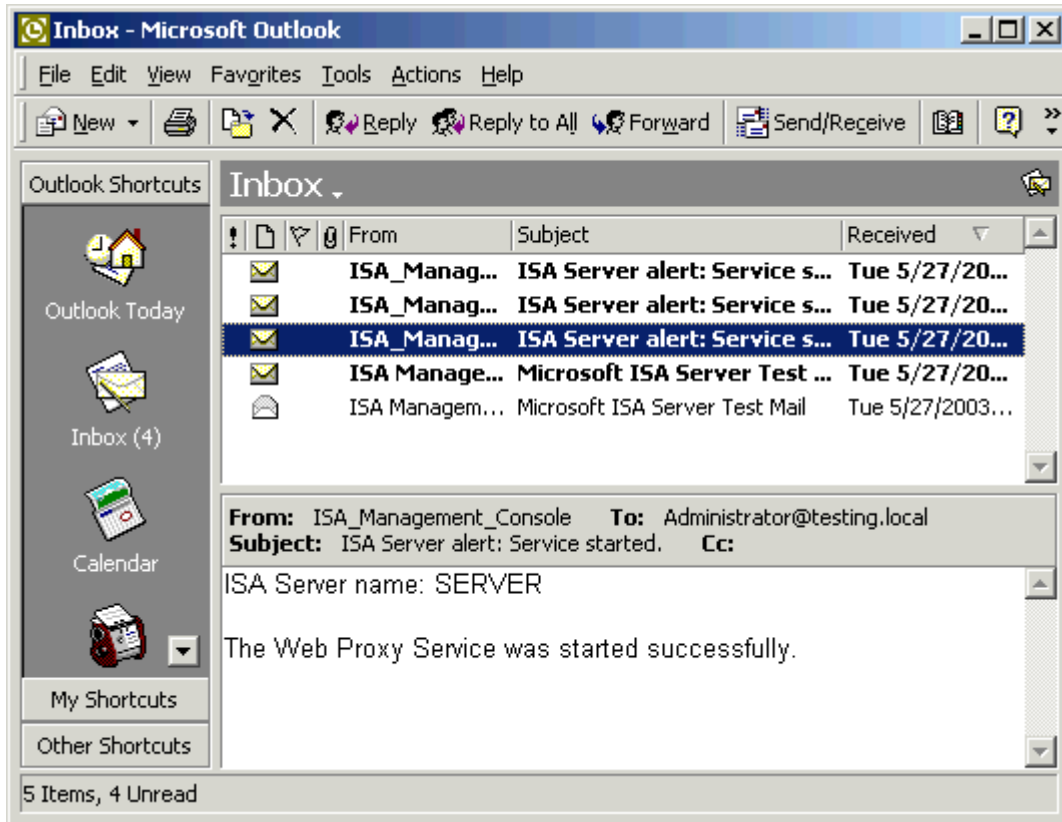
Inbox - Microsoft Outlook

File Edit View Favorites Tools Actions Help

New Reply Reply to All Forward Send/Receive

Outlook Shortcuts

Outlook Today

Inbox (4)

Calendar

My Shortcuts

Other Shortcuts

Inbox

| ! | | | | From | Subject | Received |
|---|---|---|---|---|---|---|
| | | | | ISA_Manag... | ISA Server alert: Service s... | Tue 5/27/20... |
| | | | | ISA_Manag... | ISA Server alert: Service s... | Tue 5/27/20... |
| | | | | ISA_Manag... | ISA Server alert: Service s... | Tue 5/27/20... |
| | | | | ISA Manage... | Microsoft ISA Server Test ... | Tue 5/27/20... |
| | | | | ISA Managem... | Microsoft ISA Server Test Mail | Tue 5/27/2003... |

From: ISA_Management_Console To: Administrator@testing.local
Subject: ISA Server alert: Service started. Cc:

ISA Server name: SERVER

The Web Proxy Service was started successfully.

5 Items, 4 Unread